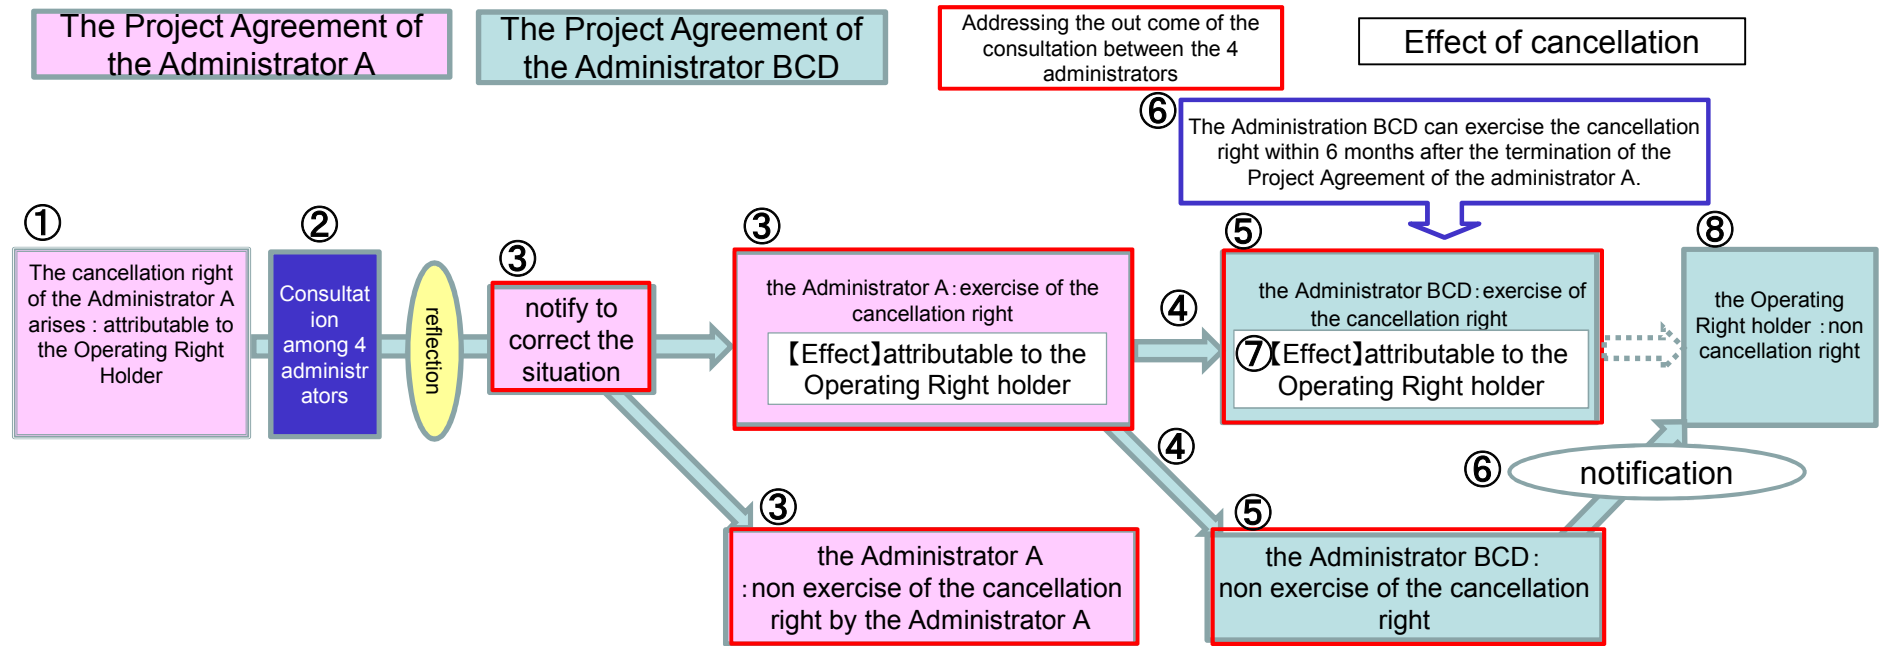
The Project Agreement of the Administrator A

The Project Agreement of the Administrator BCD

Addressing the out come of the consultation between the 4 administrators

Effect of cancellation

⑥ The Administration BCD can exercise the cancellation right within 6 months after the termination of the Project Agreement of the administrator A.

①
The cancellation right of the Administrator A arises : attributable to the Operating Right Holder

②
Consultation among 4 administrators

reflection

③
notify to correct the situation

③
the Administrator A : exercise of the cancellation right
【Effect】attributable to the Operating Right holder

④

⑤
the Administrator BCD : exercise of the cancellation right
⑦【Effect】attributable to the Operating Right holder

⑧
the Operating Right holder : non cancellation right

④

⑥ notification

③
the Administrator A : non exercise of the cancellation right by the Administrator A

⑤
the Administrator BCD : non exercise of the cancellation right